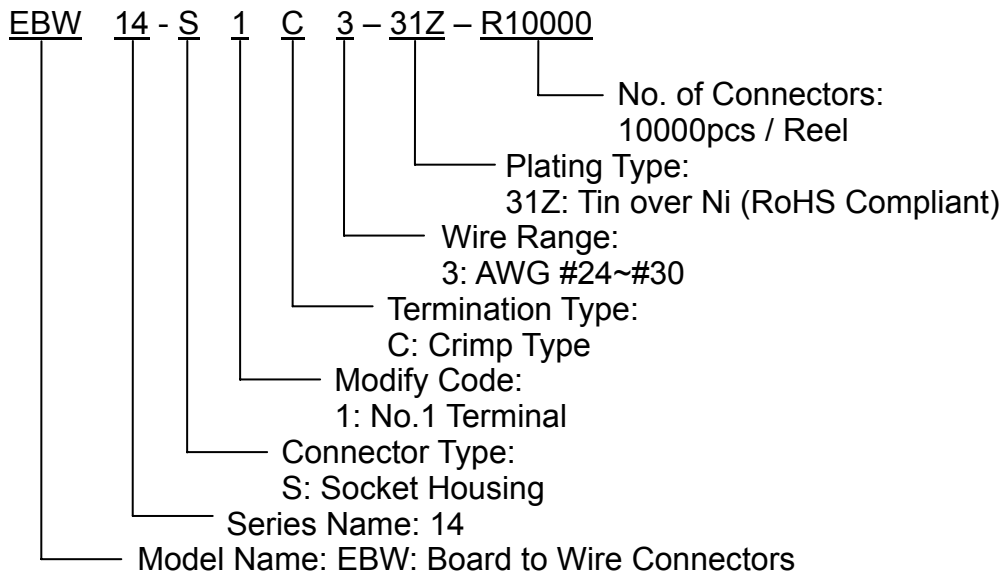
EBW 14 - S 1 C 3 – 31Z – R10000

No. of Connectors:
10000pcs / Reel

Plating Type:
31Z: Tin over Ni (RoHS Compliant)

Wire Range:
3: AWG #24~#30

Termination Type:
C: Crimp Type

Modify Code:
1: No.1 Terminal

Connector Type:
S: Socket Housing

Series Name: 14

Model Name: EBW: Board to Wire Connectors